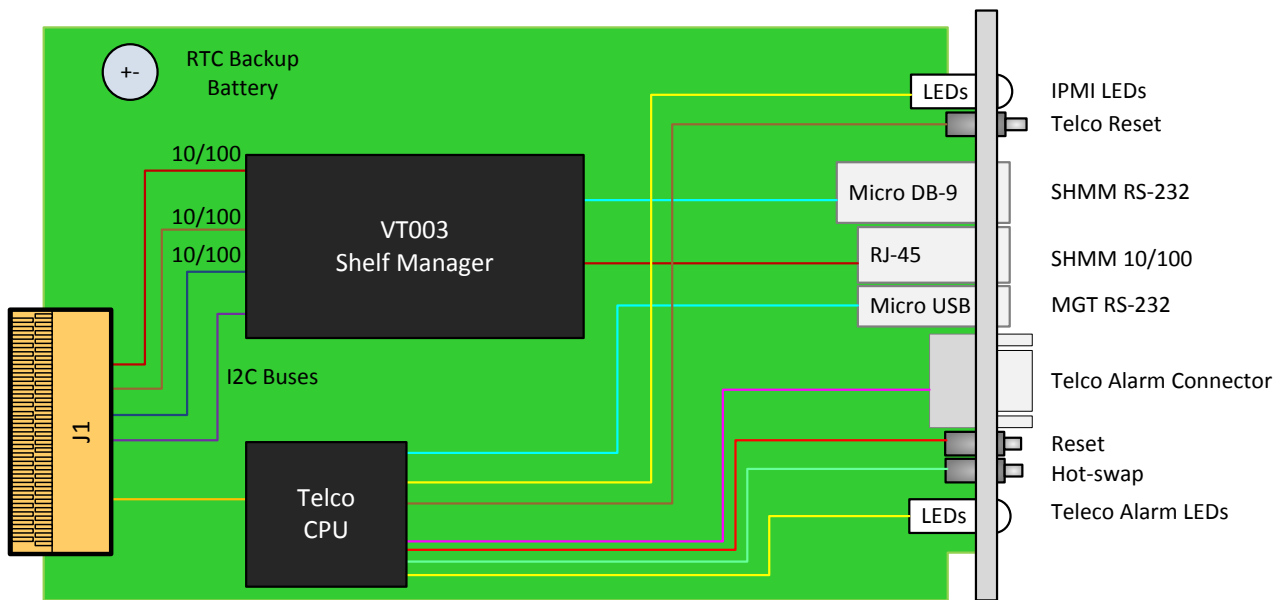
+-

RTC Backup Battery

10/100

10/100

10/100

VT003 Shelf Manager

I2C Buses

J1

Telco CPU

LEDs

Micro DB-9

RJ-45

Micro USB

LEDs

IPMI LEDs

Telco Reset

SHMM RS-232

SHMM 10/100

MGT RS-232

Telco Alarm Connector

Reset

Hot-swap

Teleco Alarm LEDs